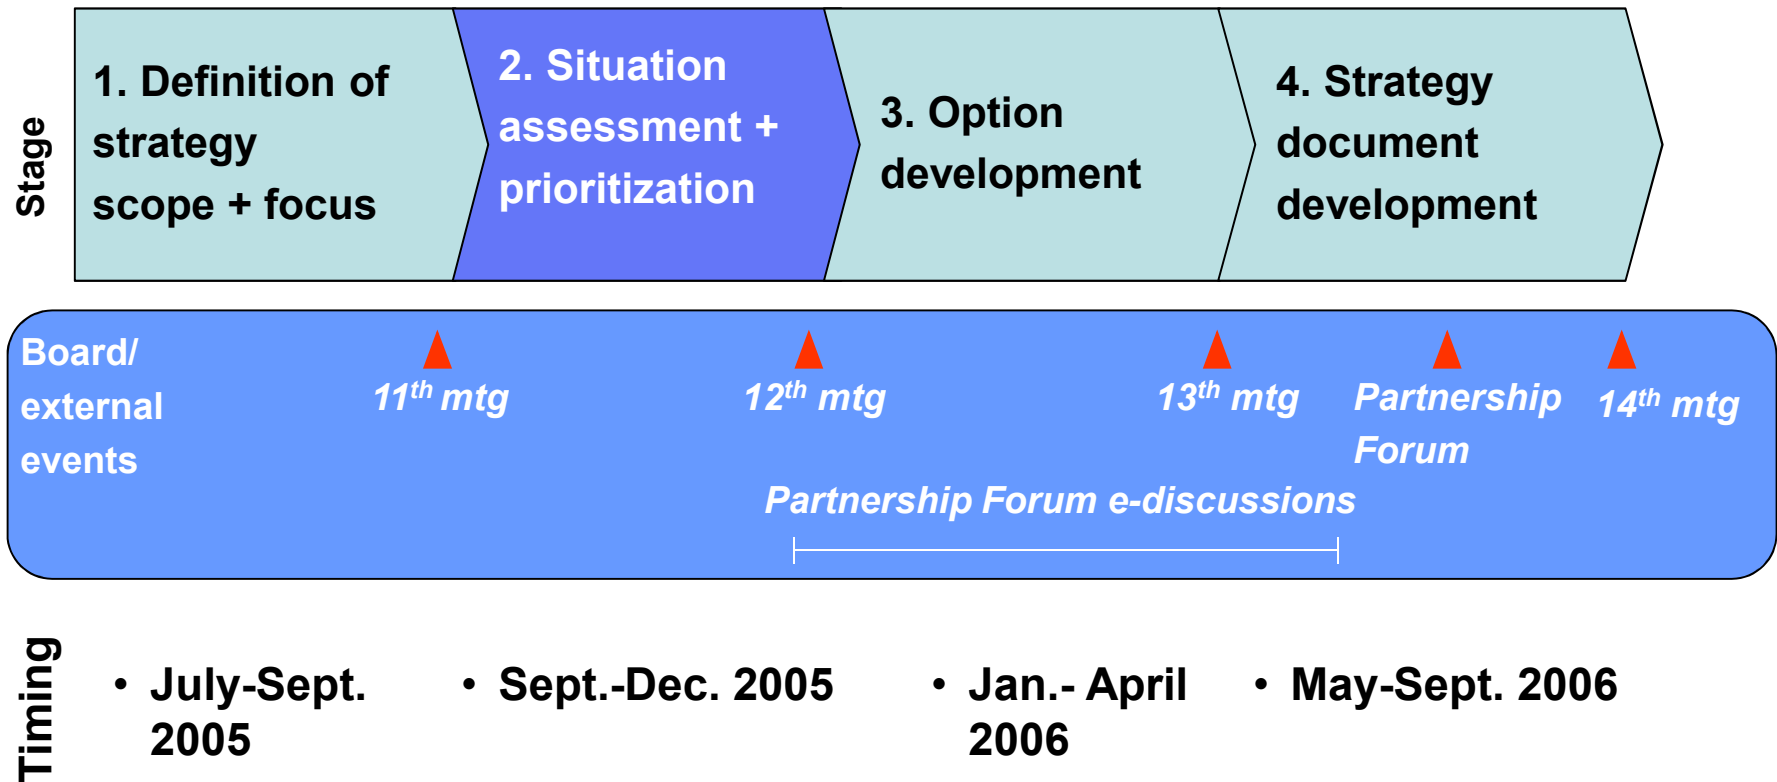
Stage

1. Definition of strategy scope + focus

2. Situation assessment + prioritization

3. Option development

4. Strategy document development

Board/ external events

$11^{th}$ mtg

$12^{th}$ mtg

$13^{th}$ mtg

Partnership Forum

$14^{th}$ mtg

Partnership Forum e-discussions

Timing

• July-Sept. 2005

• Sept.-Dec. 2005

• Jan.- April 2006

• May-Sept. 2006